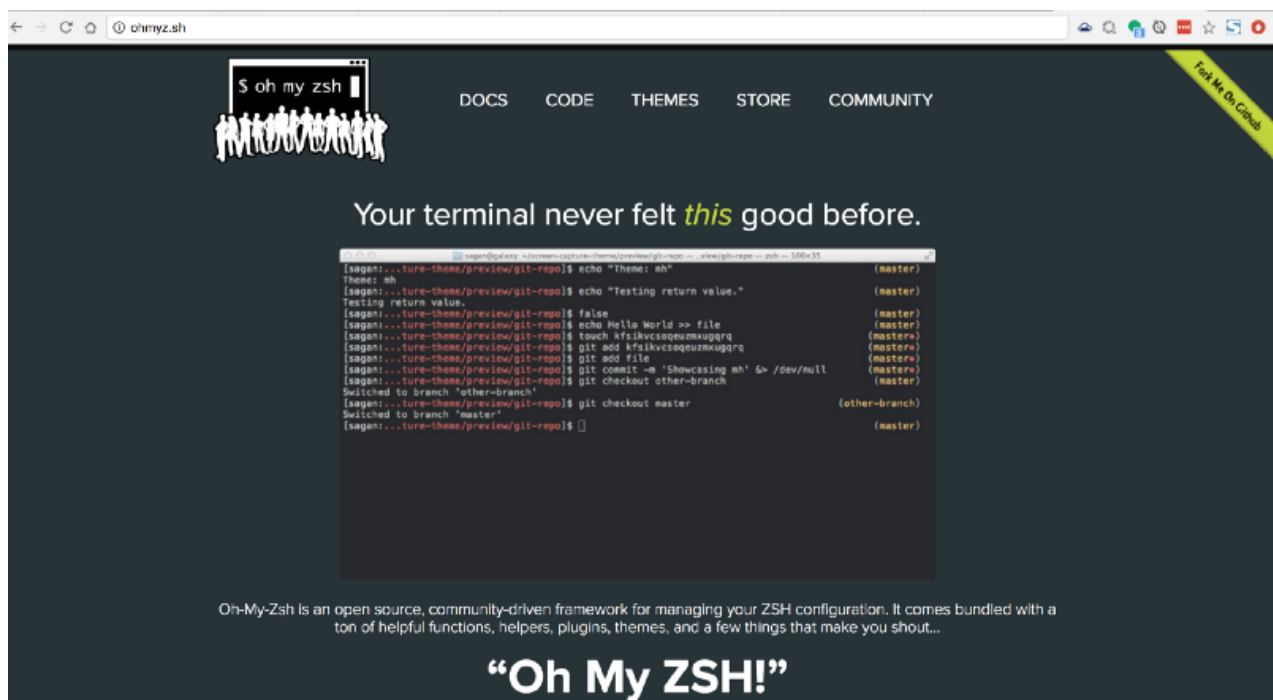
ohmyz.sh

$ oh my zsh

DOCS CODE THEMES STORE COMMUNITY

Fork Me On Github

Your terminal never felt *this* good before.

sagan@galaxy: ~/screen-capture-theme/preview/git-repo — ..view/git-repo — zsh — 100×35

[sagan:...ture-theme/preview/git-repo]$ echo "Theme: mh" (master)
Theme: mh
[sagan:...ture-theme/preview/git-repo]$ echo "Testing return value." (master)
Testing return value.
[sagan:...ture-theme/preview/git-repo]$ false (master)
[sagan:...ture-theme/preview/git-repo]$ echo Hello World >> file (master)
[sagan:...ture-theme/preview/git-repo]$ touch kfsikvcsoqeuzmxugqrq (master*)
[sagan:...ture-theme/preview/git-repo]$ git add kfsikvcsoqeuzmxugqrq (master*)
[sagan:...ture-theme/preview/git-repo]$ git add file (master*)
[sagan:...ture-theme/preview/git-repo]$ git commit -m 'Showcasing mh' &> /dev/null (master*)
[sagan:...ture-theme/preview/git-repo]$ git checkout other-branch (master)
Switched to branch 'other-branch'
[sagan:...ture-theme/preview/git-repo]$ git checkout master (other-branch)
Switched to branch 'master'
[sagan:...ture-theme/preview/git-repo]$ (master)

Oh-My-Zsh is an open source, community-driven framework for managing your ZSH configuration. It comes bundled with a ton of helpful functions, helpers, plugins, themes, and a few things that make you shout...

“Oh My ZSH!”